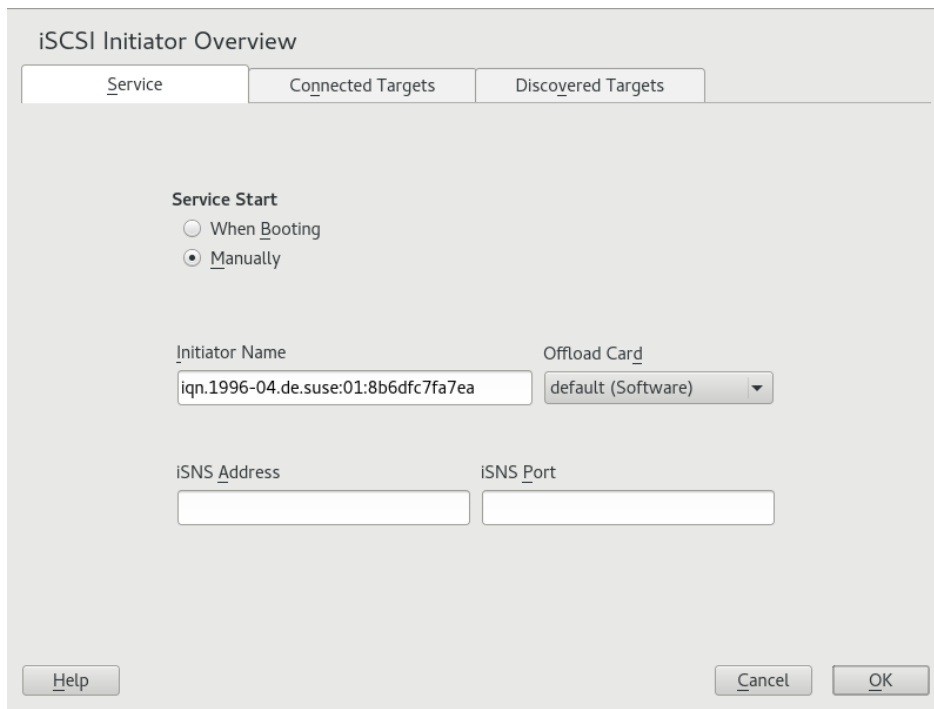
iSCSI Initiator Overview

Service

Connected Targets

Discovered Targets

Service Start

When Booting

Manually

Initiator Name

iqn.1996-04.de.suse:01:8b6dfc7fa7ea

Offload Card

default (Software)

iSNS Address

iSNS Port

Help

Cancel

OK